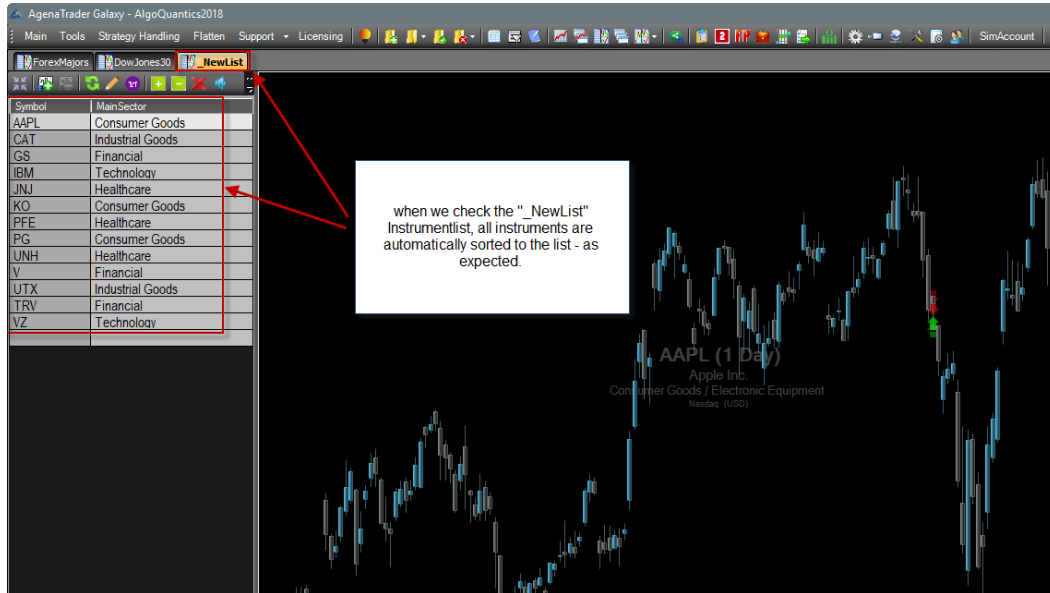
AgenaTrader Galaxy - AlgoQuantics2018

Main Tools Strategy Handling Flatten Support Licensing SimAccount

ForexMajors DowJones30 _NewList

| Symbol | MainSector |
|---|---|
| AAPL | Consumer Goods |
| CAT | Industrial Goods |
| GS | Financial |
| IBM | Technology |
| JNJ | Healthcare |
| KO | Consumer Goods |
| PFE | Healthcare |
| PG | Consumer Goods |
| UNH | Healthcare |
| V | Financial |
| UTX | Industrial Goods |
| TRV | Financial |
| VZ | Technology |

when we check the "_NewList" Instrumentlist, all instruments are automatically sorted to the list - as expected.

AAPL (1 Day)
Apple Inc.
Consumer Goods / Electronic Equipment
Nasdaq (USD)